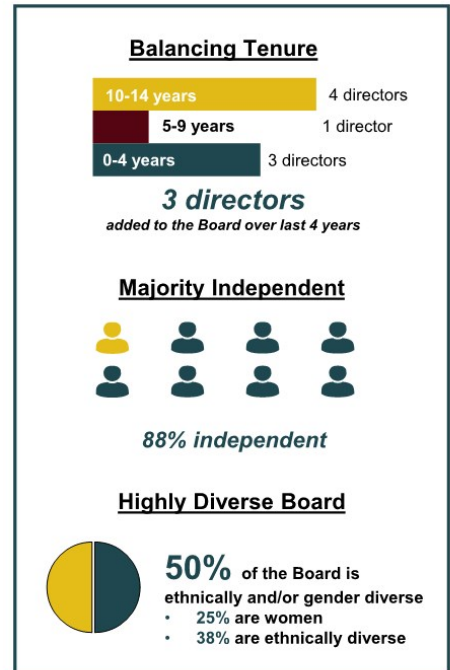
Balancing Tenure

10-14 years 4 directors

5-9 years 1 director

0-4 years 3 directors

3 directors
added to the Board over last 4 years

Majority Independent

88% independent

Highly Diverse Board

50% of the Board is ethnically and/or gender diverse
• 25% are women
• 38% are ethnically diverse